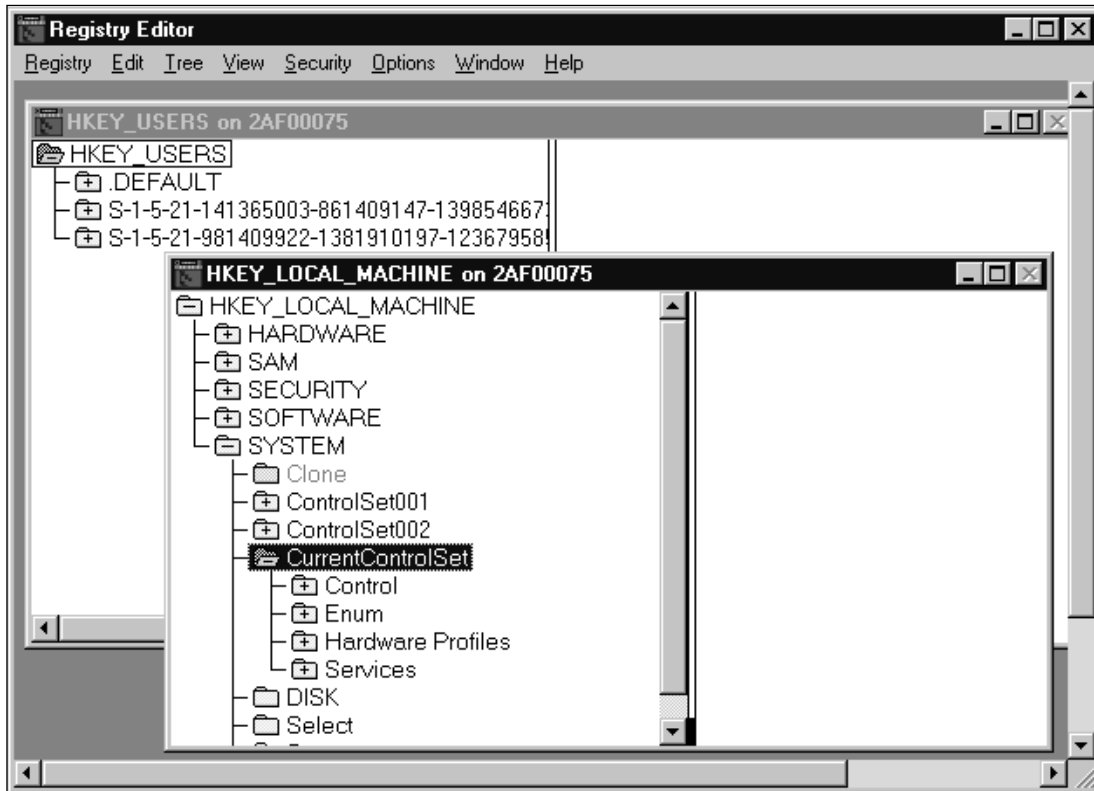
Registry Editor

Registry Edit Tree View Security Options Window Help

HKEY_USERS on 2AF00075

HKEY_USERS
.DEFAULT
S-1-5-21-141365003-861409147-139854667
S-1-5-21-981409922-1381910197-12367958

HKEY_LOCAL_MACHINE on 2AF00075

HKEY_LOCAL_MACHINE
HARDWARE
SAM
SECURITY
SOFTWARE
SYSTEM
Clone
ControlSet001
ControlSet002
CurrentControlSet
Control
Enum
Hardware Profiles
Services
DISK
Select
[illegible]